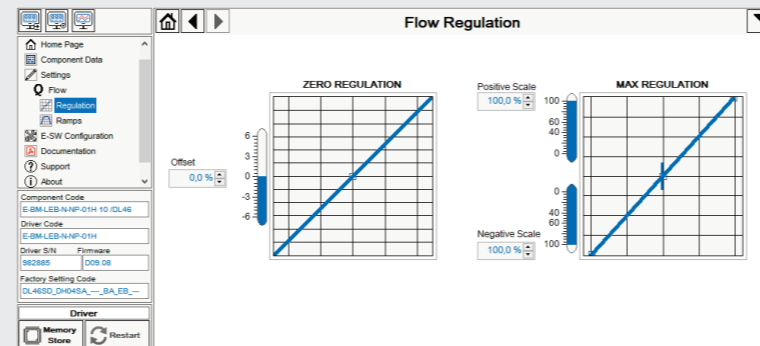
Flow Regulation

Home Page
Component Data
Settings
Flow
Regulation
Ramps
E-SW Configuration
Documentation
Support
About

Component Code
E-BM-LEB-N-NP-01H 10 /DL46
Driver Code
E-BM-LEB-N-NP-01H
Driver S/N
982885
Firmware
D09.08
Factory Setting Code
DL46SD_DH04SA_---_BA_EB_---

Driver
Memory Store
Restart

Offset
0,0 %

ZERO REGULATION
6
3
0
-3
-6

Positive Scale
100,0 %

Negative Scale
100,0 %

MAX REGULATION
100
60
40
0
0
40
60
100